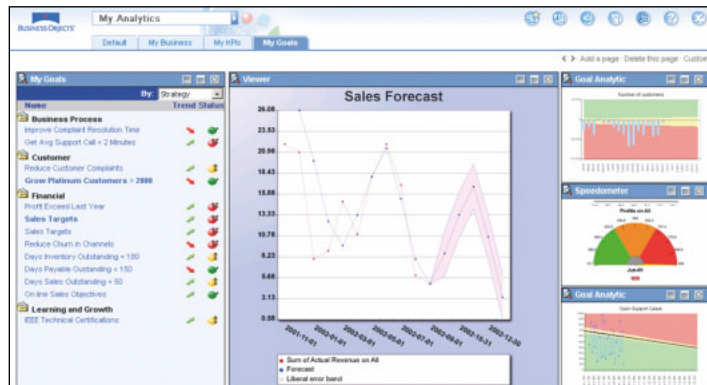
BUSINESS OBJECTS

My Analytics

Default | My Business | My KPIs | My Goals

Add a page · Delete this page · Custon

My Goals

By: Strategy

Name | Trend | Status

Business Process
Improve Complaint Resolution Time
Get Avg Support Call < 2 Minutes

Customer
Reduce Customer Complaints
Grow Platinum Customers > 2000

Financial
Profit Exceed Last Year
Sales Targets
Sales Targets
Reduce Churn in Channels
Days Inventory Outstanding < 180
Days Payable Outstanding < 150
Days Sales Outstanding < 50
On line Sales Objectives

Learning and Growth
IEEE Technical Certifications

Viewer

Sales Forecast

26.08
23.53
20.98
18.43
15.88
13.33
10.78
8.23
5.68
3.13
0.58

2001-11-01
2002-01-01
2002-03-01
2002-05-01
2002-07-01
2002-09-01
2002-10-31
2002-12-30

Sum of Actual Revenue on All
Forecast
Liberal error band

Goal Analytic

Number of customers

Speedometer

Profits on All

Jun-01

Goal Analytic

Open Support Cases